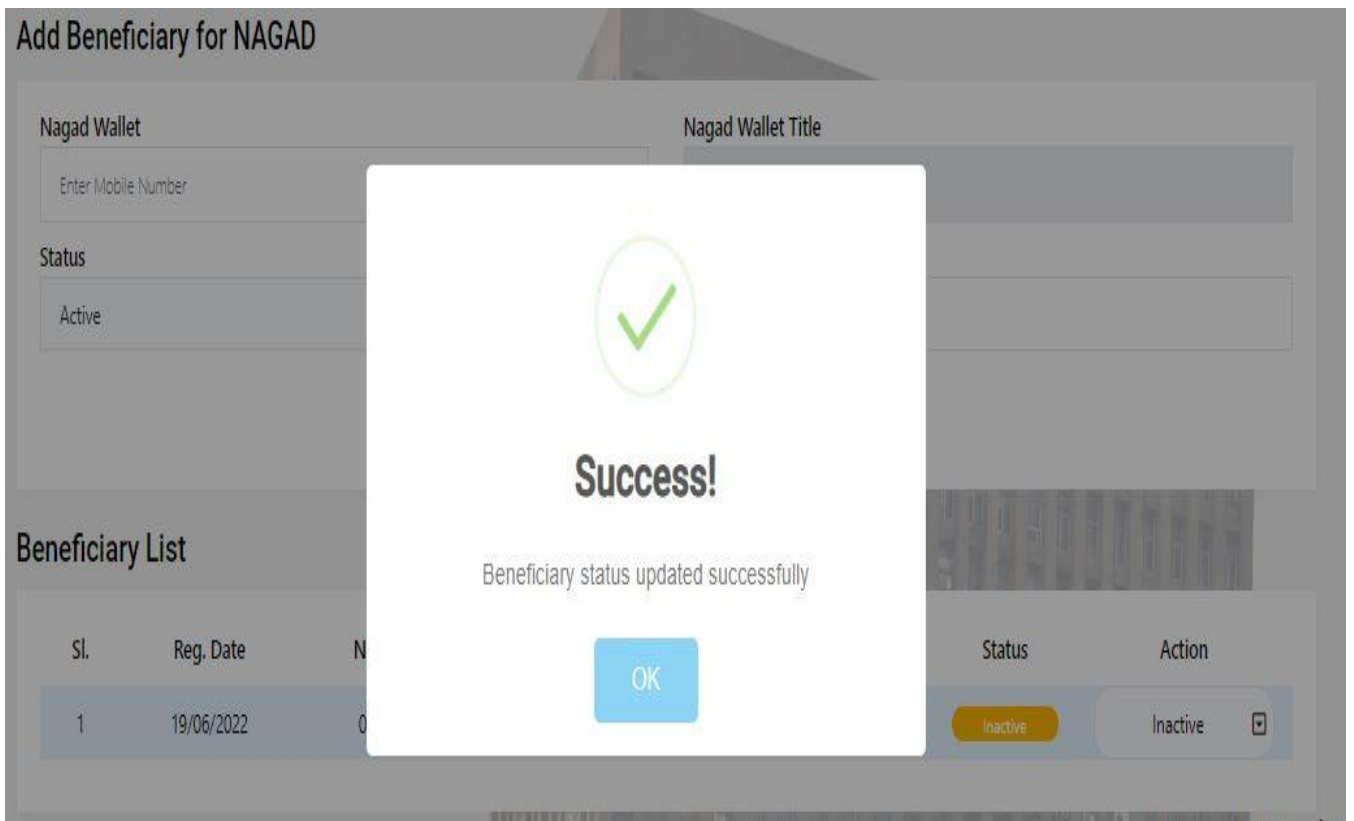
Add Beneficiary for NAGAD

Nagad Wallet

Enter Mobile Number

Nagad Wallet Title

Status

Active

Success!

Beneficiary status updated successfully

OK

Beneficiary List

| Sl. | Reg. Date | N | Status | Action |
|---|---|---|---|---|
| 1 | 19/06/2022 | 0 | Inactive | Inactive |